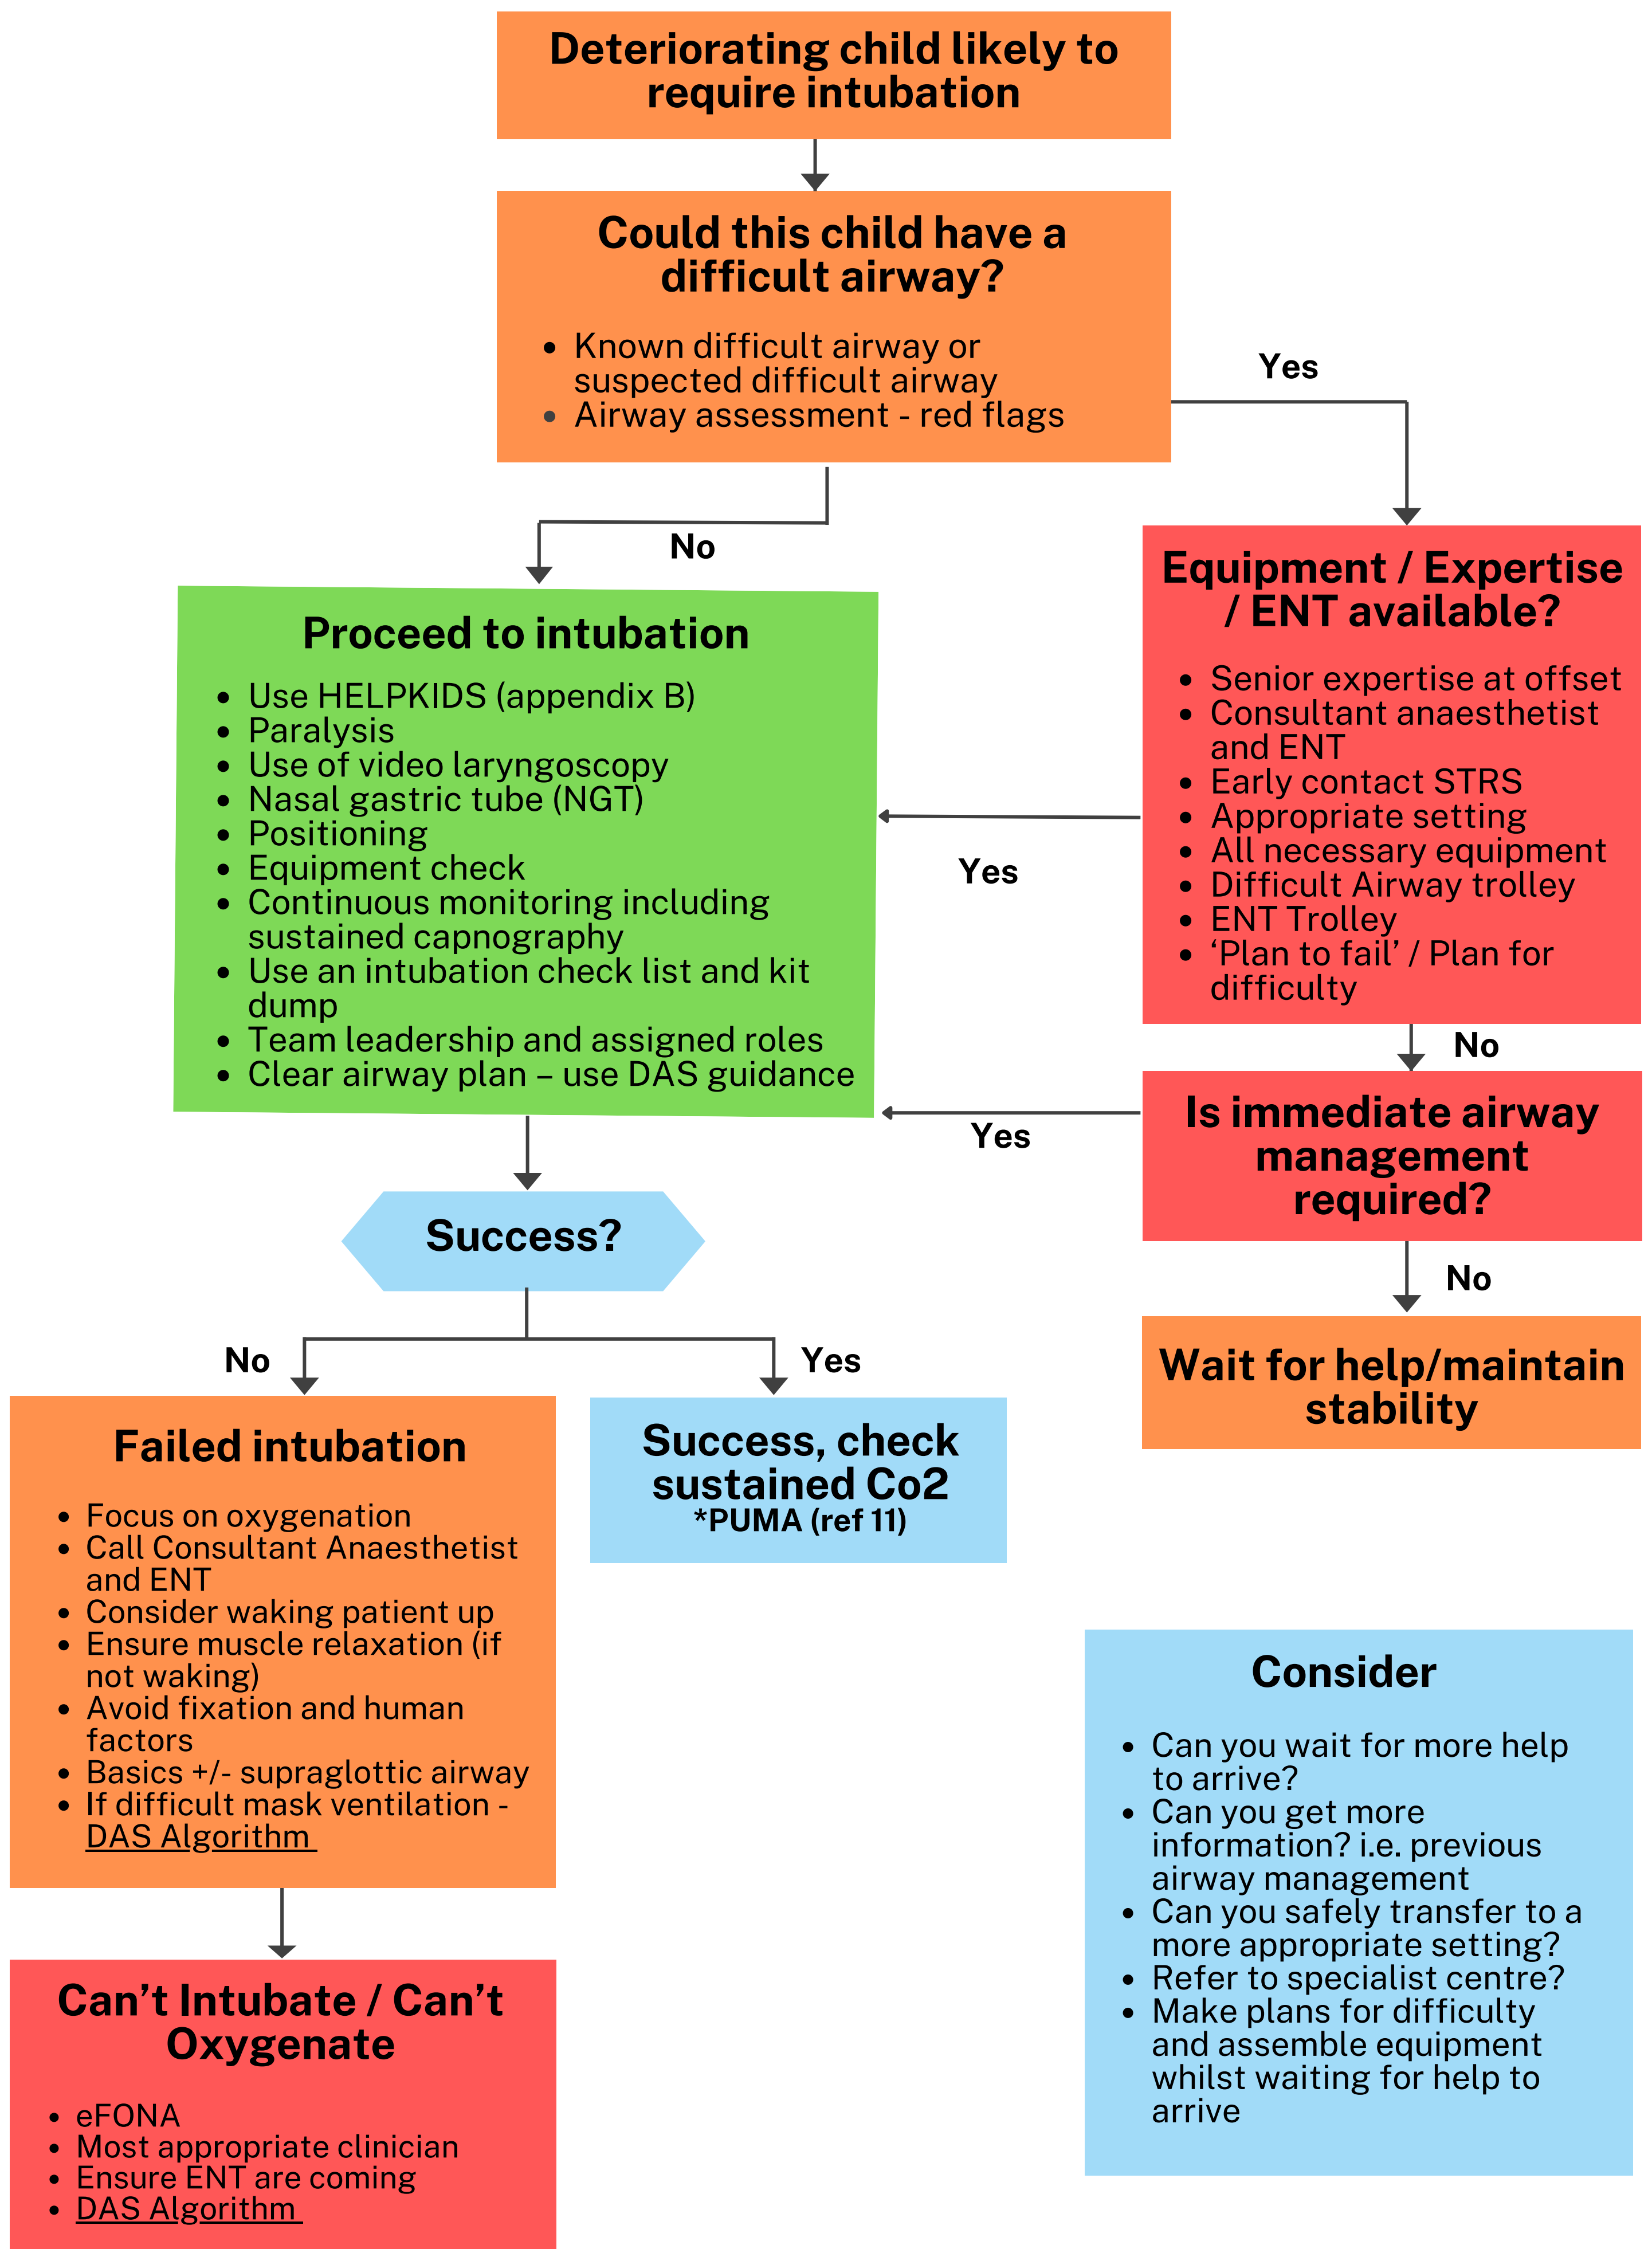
Deteriorating child likely to require intubation

Could this child have a difficult airway?

- Known difficult airway or suspected difficult airway
- Airway assessment - red flags

Yes

No

Proceed to intubation

- Use HELPKIDS (appendix B)
- Paralysis
- Use of video laryngoscopy
- Nasal gastric tube (NGT)
- Positioning
- Equipment check
- Continuous monitoring including sustained capnography
- Use an intubation check list and kit dump
- Team leadership and assigned roles
- Clear airway plan – use DAS guidance

Equipment / Expertise / ENT available?

- Senior expertise at offset
- Consultant anaesthetist and ENT
- Early contact STRS
- Appropriate setting
- All necessary equipment
- Difficult Airway trolley
- ENT Trolley
- 'Plan to fail' / Plan for difficulty

Yes

No

Is immediate airway management required?

Yes

No

Wait for help/maintain stability

Success?

No

Yes

Failed intubation

- Focus on oxygenation
- Call Consultant Anaesthetist and ENT
- Consider waking patient up
- Ensure muscle relaxation (if not waking)
- Avoid fixation and human factors
- Basics +/- supraglottic airway
- If difficult mask ventilation - DAS Algorithm

Success, check sustained Co2
*PUMA (ref 11)

Can't Intubate / Can't Oxygenate

- eFONA
- Most appropriate clinician
- Ensure ENT are coming
- DAS Algorithm

Consider

- Can you wait for more help to arrive?
- Can you get more information? i.e. previous airway management
- Can you safely transfer to a more appropriate setting?
- Refer to specialist centre?
- Make plans for difficulty and assemble equipment whilst waiting for help to arrive